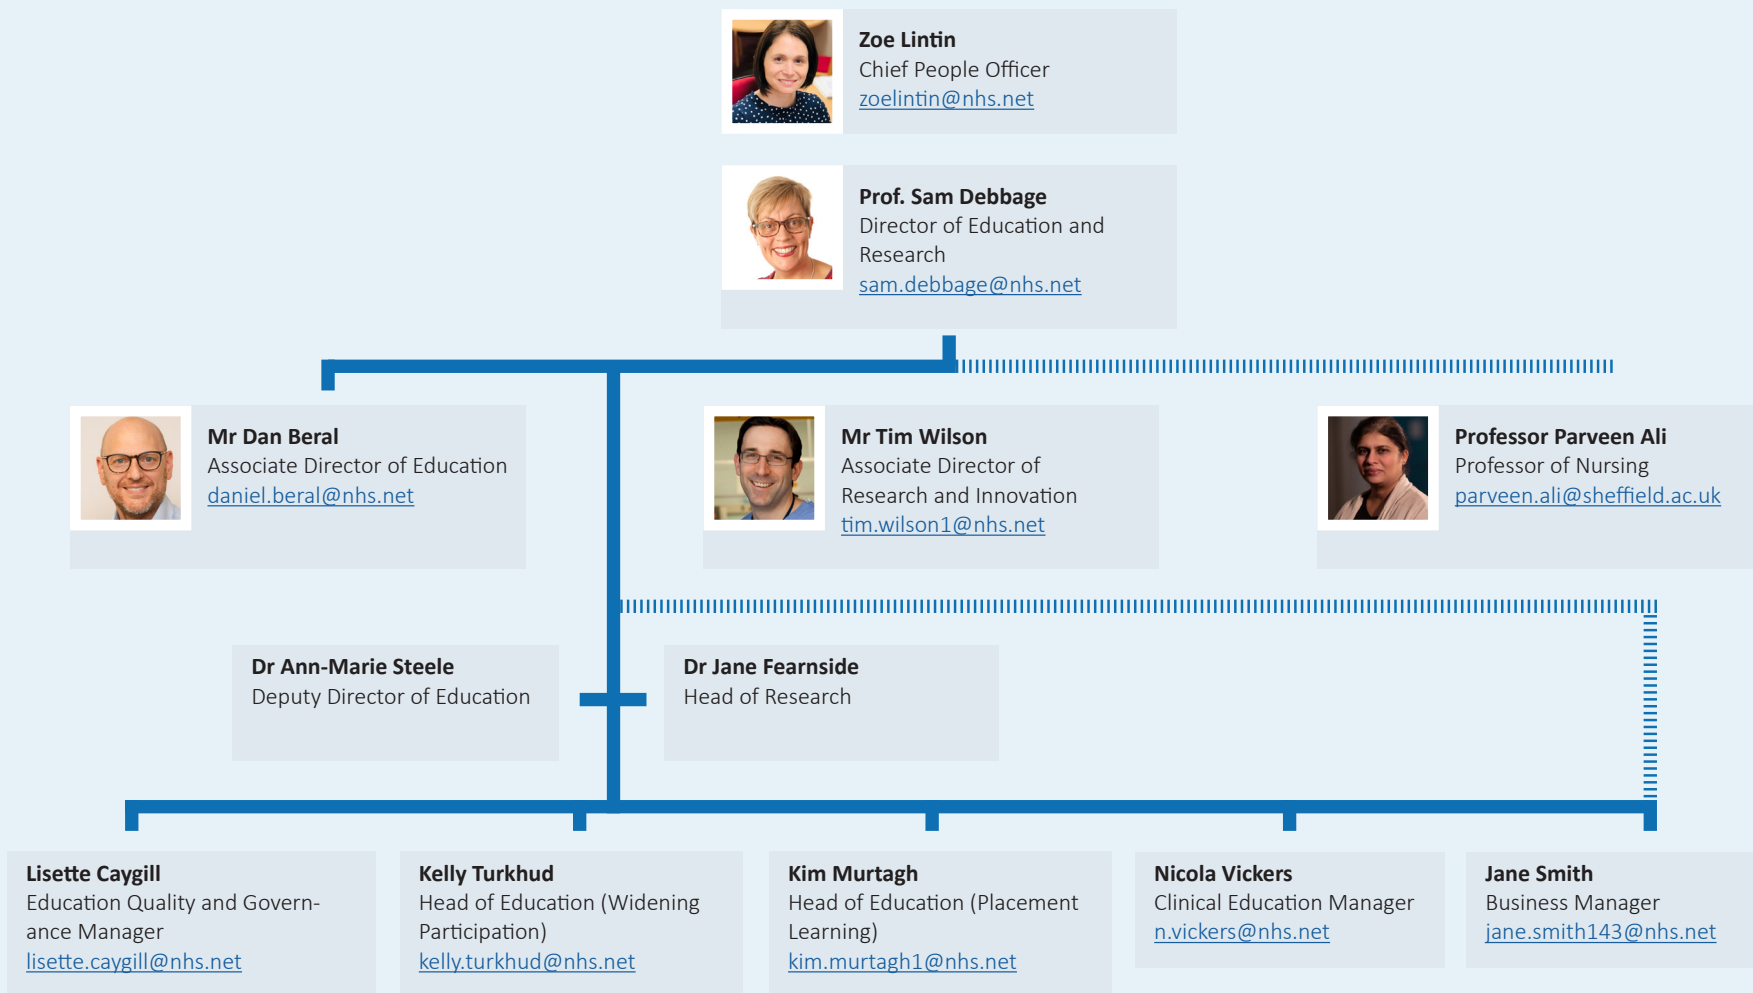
**Zoe Lintin**
Chief People Officer
zoelintin@nhs.net

**Prof. Sam Debbage**
Director of Education and Research
sam.debbage@nhs.net

**Mr Dan Beral**
Associate Director of Education
daniel.beral@nhs.net

**Mr Tim Wilson**
Associate Director of Research and Innovation
tim.wilson1@nhs.net

**Professor Parveen Ali**
Professor of Nursing
parveen.ali@sheffield.ac.uk

**Dr Ann-Marie Steele**
Deputy Director of Education

**Dr Jane Fearnside**
Head of Research

**Lisette Caygill**
Education Quality and Governance Manager
lisette.caygill@nhs.net

**Kelly Turkhud**
Head of Education (Widening Participation)
kelly.turkhud@nhs.net

**Kim Murtagh**
Head of Education (Placement Learning)
kim.murtagh1@nhs.net

**Nicola Vickers**
Clinical Education Manager
n.vickers@nhs.net

**Jane Smith**
Business Manager
jane.smith143@nhs.net